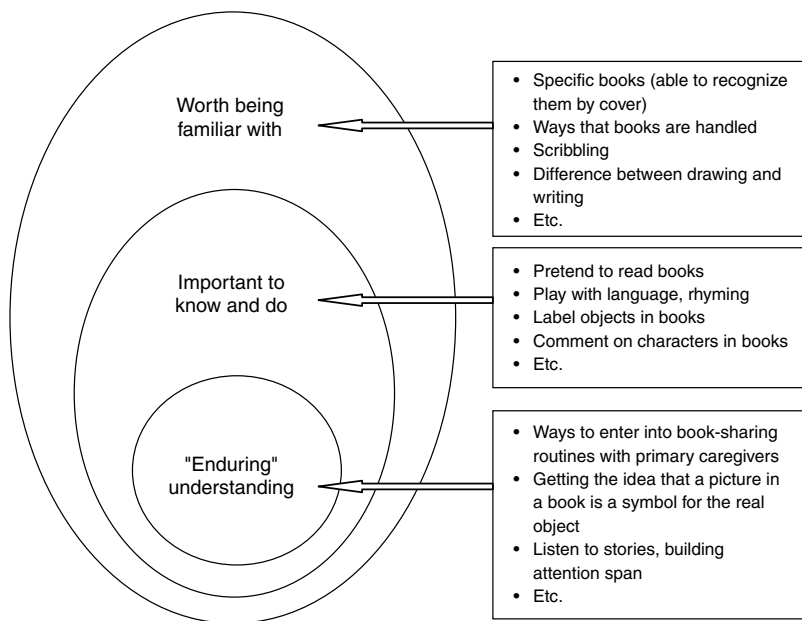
Worth being familiar with

- Specific books (able to recognize them by cover)
- Ways that books are handled
- Scribbling
- Difference between drawing and writing
- Etc.

Important to know and do

- Pretend to read books
- Play with language, rhyming
- Label objects in books
- Comment on characters in books
- Etc.

"Enduring" understanding

- Ways to enter into book-sharing routines with primary caregivers
- Getting the idea that a picture in a book is a symbol for the real object
- Listen to stories, building attention span
- Etc.